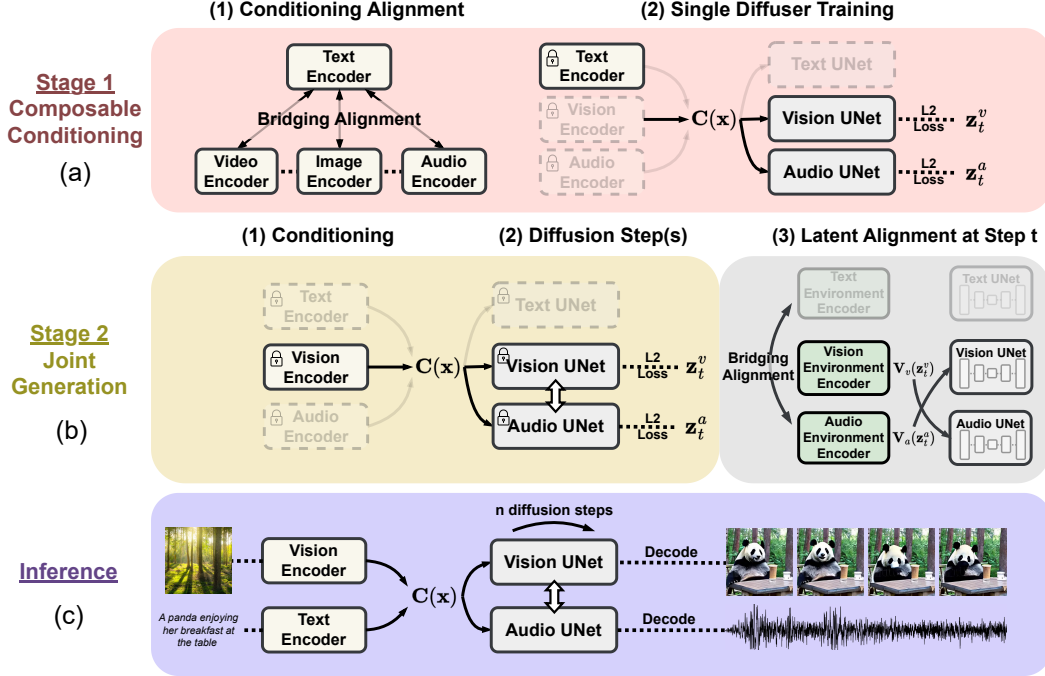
(1) Conditioning Alignment

(2) Single Diffuser Training

Stage 1
Composable
Conditioning
(a)

Text Encoder

Bridging Alignment

Video Encoder

Image Encoder

Audio Encoder

Text Encoder

Vision Encoder

Audio Encoder

$\mathbf{C}(\mathbf{x})$

Text UNet

Vision UNet

L2 Loss

$\mathbf{z}_t^v$

Audio UNet

L2 Loss

$\mathbf{z}_t^a$

(1) Conditioning

(2) Diffusion Step(s)

(3) Latent Alignment at Step t

Stage 2
Joint
Generation
(b)

Text Encoder

Vision Encoder

Audio Encoder

$\mathbf{C}(\mathbf{x})$

Text UNet

Vision UNet

L2 Loss

$\mathbf{z}_t^v$

Audio UNet

L2 Loss

$\mathbf{z}_t^a$

Text Environment Encoder

Text UNet

Bridging Alignment

Vision Environment Encoder

$\mathbf{V}_v(\mathbf{z}_t^v)$

Vision UNet

Audio Environment Encoder

$\mathbf{V}_a(\mathbf{z}_t^a)$

Audio UNet

Inference
(c)

n diffusion steps

Vision Encoder

A panda enjoying her breakfast at the table

Text Encoder

$\mathbf{C}(\mathbf{x})$

Vision UNet

Decode

Audio UNet

Decode